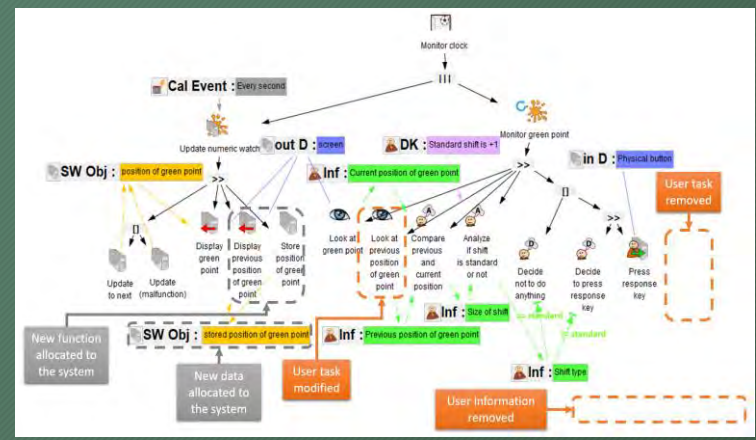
Monitor clock

III

Cal Event : Every second

Update numeric watch

out D : screen

DK : Standard shift is +1

Monitor green point

in D : Physical button

SW Obj : position of green point

Inf : Current position of green point

>>

>>

[]

>>

User task removed

[]

Update to next

Update (malfunction)

Display green point

Display previous position of green point

Store position of green point

Look at green point

Look at previous position of green point

Compare previous and current position

Analyze if shift is standard or not

Decide not to do anything

Decide to press response key

Press response key

Inf : Size of shift

no standard

Inf : Previous position of green point

is standard

New function allocated to the system

SW Obj : stored position of green point

User task modified

Inf : Shift type

New data allocated to the system

User information removed